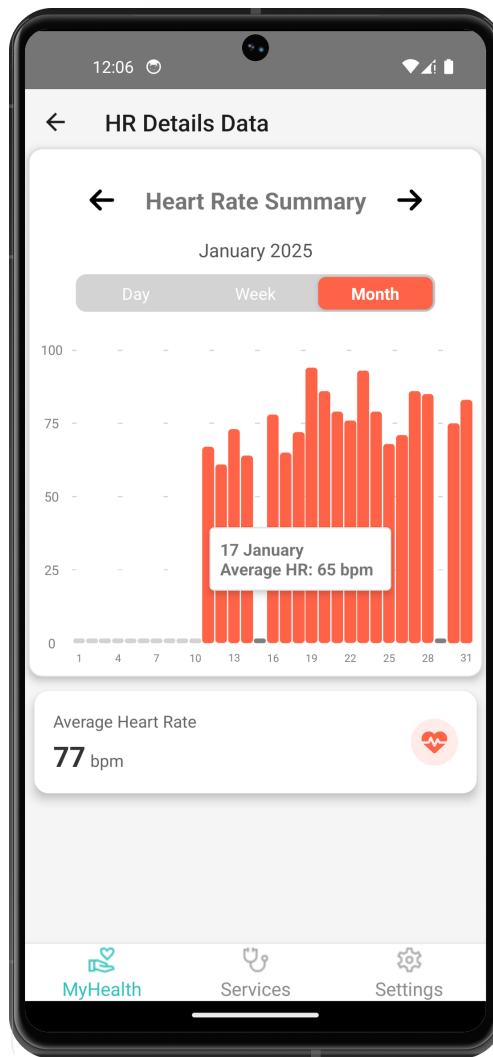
12:06

HR Details Data

Heart Rate Summary

January 2025

Day
Week
Month

100
75
50
25
0

1 4 7 10 13 16 19 22 25 28 31

17 January
Average HR: 65 bpm

Average Heart Rate
77 bpm

MyHealth
Services
Settings